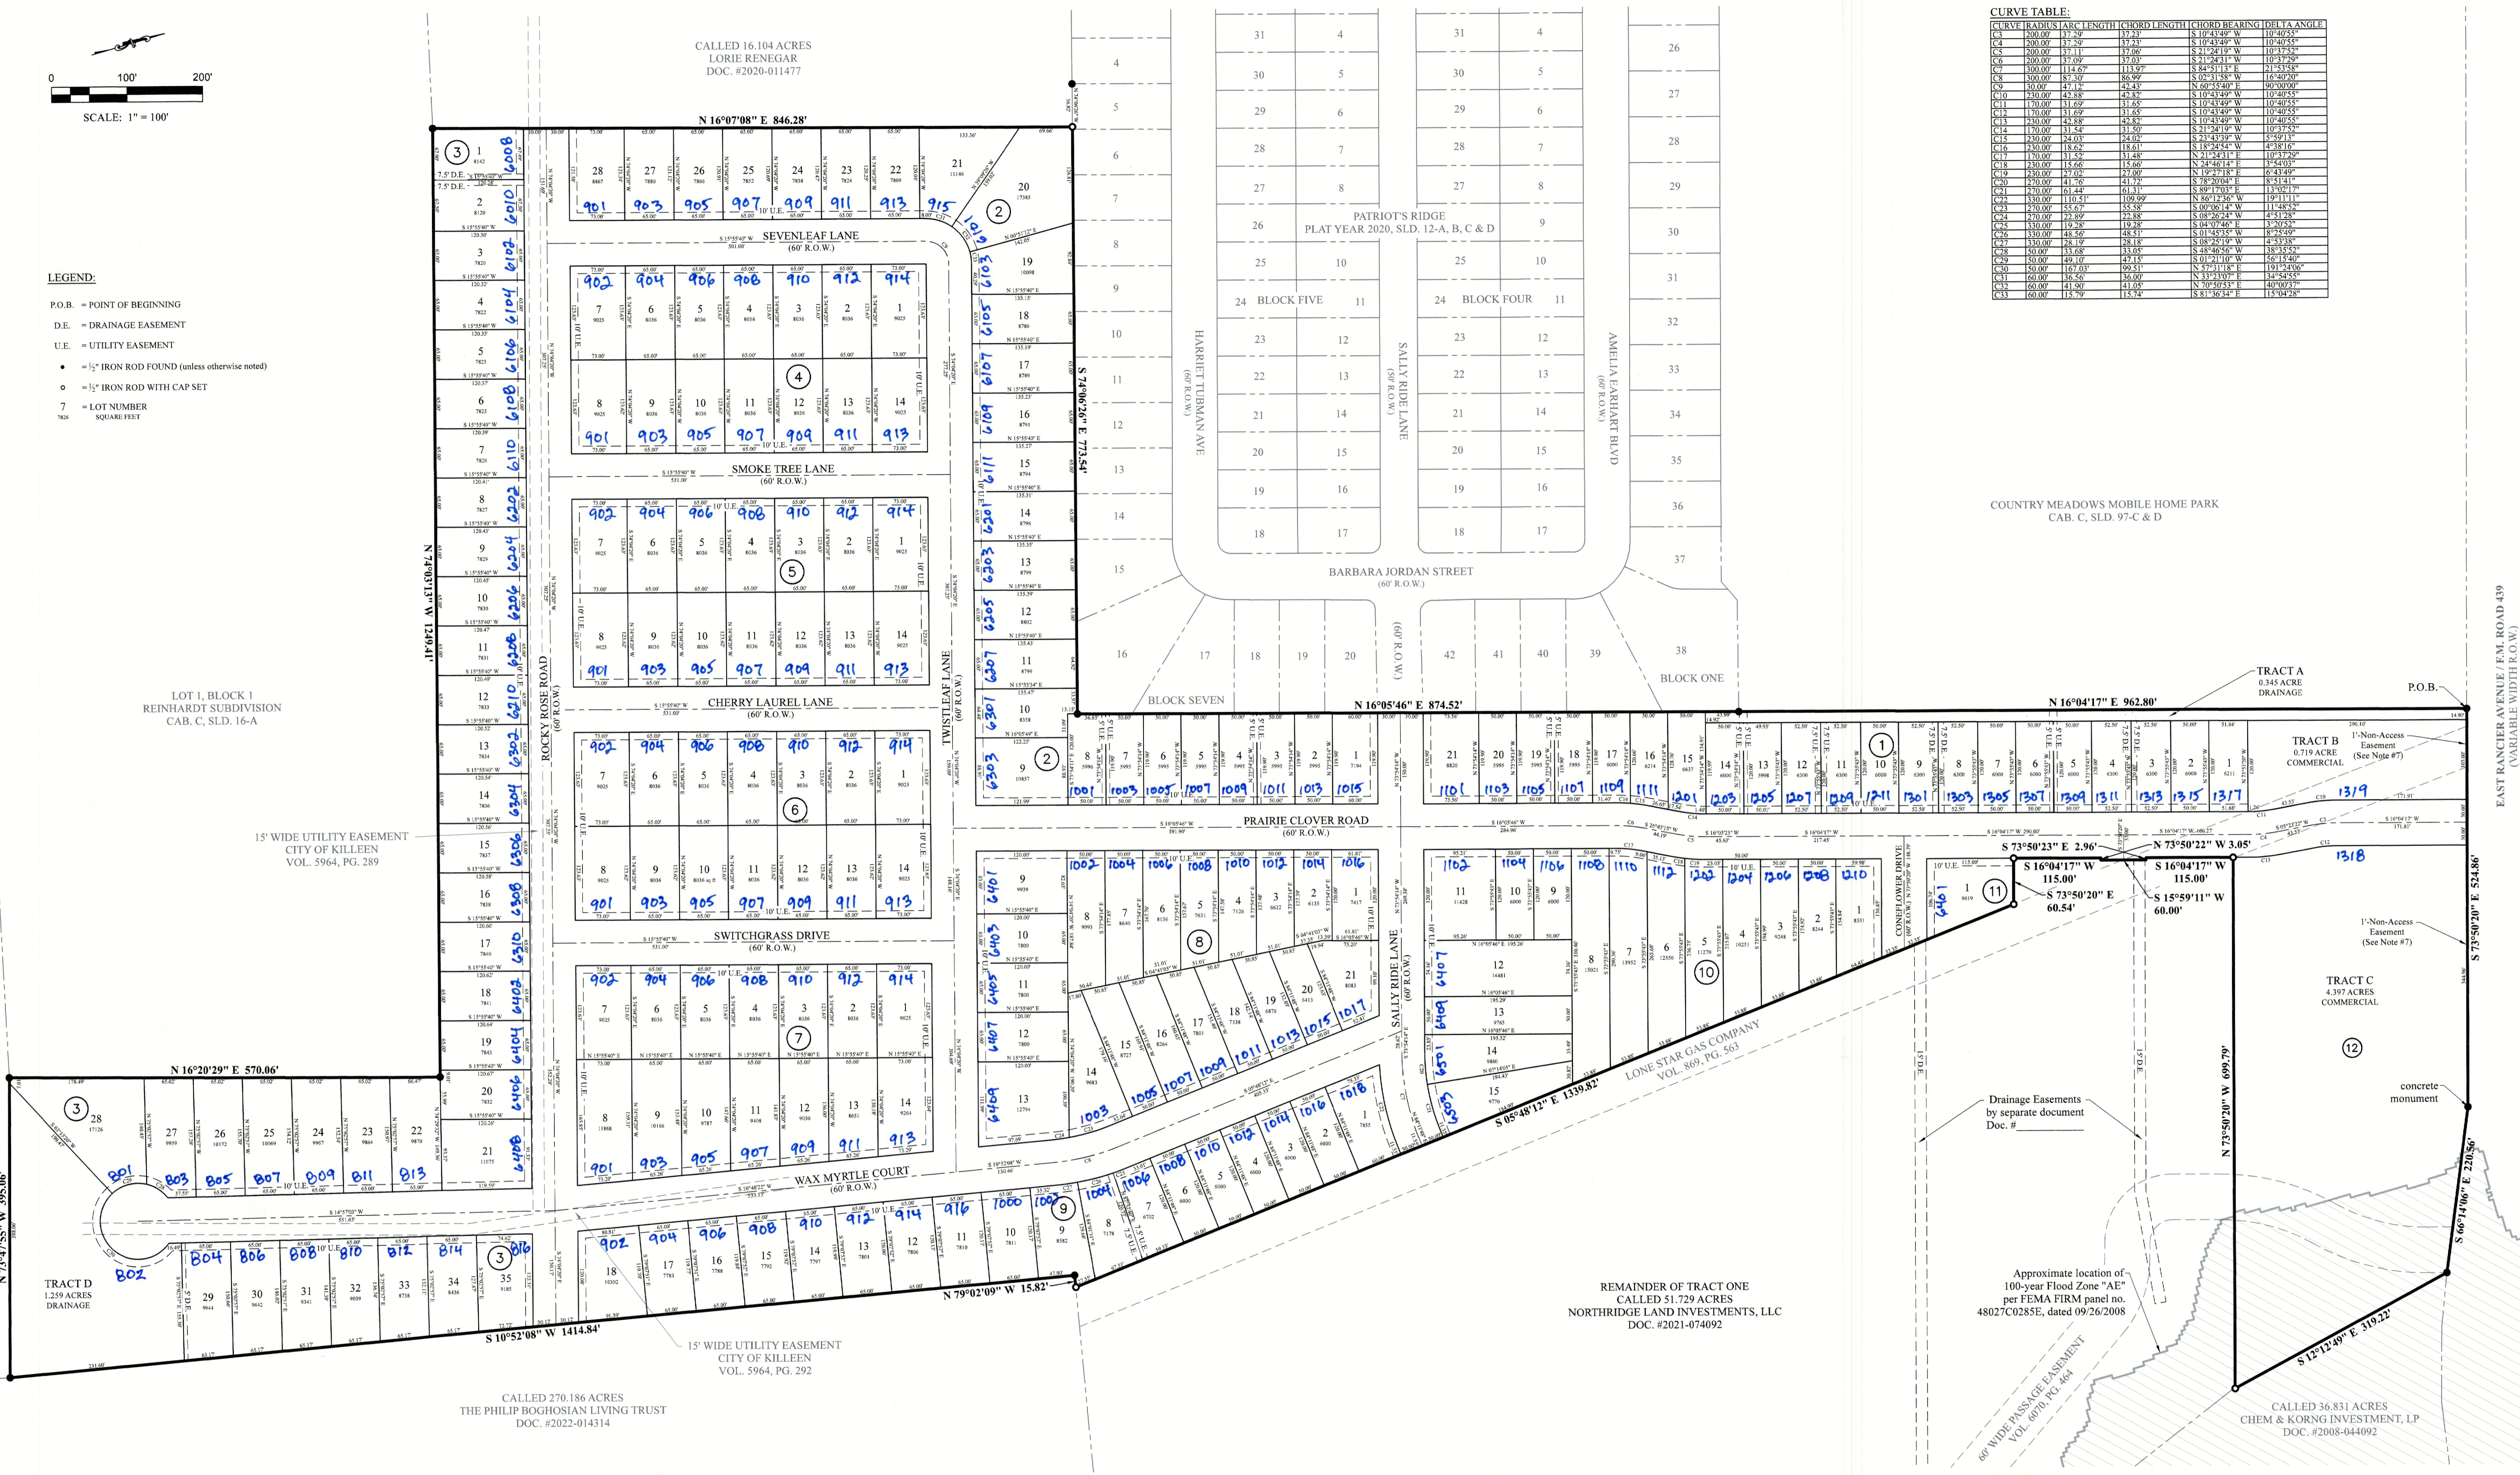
0 100' 200'
SCALE: 1" = 100'

LEGEND:
P.O.B. = POINT OF BEGINNING
D.E. = DRAINAGE EASEMENT
U.E. = UTILITY EASEMENT
● = ½" IRON ROD FOUND (unless otherwise noted)
○ = ½" IRON ROD WITH CAP SET
7 = LOT NUMBER
7826 SQUARE FEET

CALLED 16.104 ACRES
LORIE RENEGAR
DOC. #2020-011477

N 16°07'08" E 846.28'

CURVE TABLE:

| CURVE | RADIUS | ARC LENGTH | CHORD LENGTH | CHORD BEARING | DELTA ANGLE |
|---|---|---|---|---|---|
| C3 | 200.00' | 37.29' | 37.23' | S 10°43'49" W | 10°40'55" |
| C4 | 200.00' | 37.29' | 37.23' | S 10°43'49" W | 10°40'55" |
| C5 | 200.00' | 37.11' | 37.06' | S 21°24'19" W | 10°37'52" |
| C6 | 200.00' | 37.09' | 37.03' | S 21°24'31" W | 10°37'29" |
| C7 | 300.00' | 114.67' | 113.97' | S 84°51'13" E | 21°53'58" |
| C8 | 300.00' | 87.30' | 86.99' | S 02°31'58" W | 16°40'20" |
| C9 | 30.00' | 47.12' | 42.43' | N 60°55'40" E | 90°00'00" |
| C10 | 230.00' | 42.88' | 42.82' | S 10°43'49" W | 10°40'55" |
| C11 | 170.00' | 31.69' | 31.65' | S 10°43'49" W | 10°40'55" |
| C12 | 170.00' | 31.69' | 31.65' | S 10°43'49" W | 10°40'55" |
| C13 | 230.00' | 42.88' | 42.82' | S 10°43'49" W | 10°40'55" |
| C14 | 170.00' | 31.54' | 31.50' | S 21°24'19" W | 10°37'52" |
| C15 | 230.00' | 24.03' | 24.02' | S 23°43'39" W | 5°59'13" |
| C16 | 230.00' | 18.62' | 18.61' | S 18°24'54" W | 4°38'16" |
| C17 | 170.00' | 31.52' | 31.48' | N 21°24'31" E | 10°37'29" |
| C18 | 230.00' | 15.66' | 15.66' | N 24°46'14" E | 3°54'03" |
| C19 | 230.00' | 27.02' | 27.00' | N 19°27'18" E | 6°43'49" |
| C20 | 270.00' | 41.76' | 41.72' | S 78°20'04" E | 8°51'41" |
| C21 | 270.00' | 61.44' | 61.31' | S 89°17'03" E | 13°02'17" |
| C22 | 330.00' | 110.51' | 109.99' | N 86°12'36" W | 19°11'11" |
| C23 | 270.00' | 55.67' | 55.58' | S 00°06'14" W | 11°48'52" |
| C24 | 270.00' | 22.89' | 22.88' | S 08°26'24" W | 4°51'28" |
| C25 | 330.00' | 19.28' | 19.28' | S 04°07'46" E | 3°20'52" |
| C26 | 330.00' | 48.56' | 48.51' | S 01°45'35" W | 8°25'49" |
| C27 | 330.00' | 28.19' | 28.18' | S 08°25'19" W | 4°53'38" |
| C28 | 50.00' | 33.68' | 33.05' | S 48°46'56" W | 38°35'52" |
| C29 | 50.00' | 49.10' | 47.15' | S 01°21'10" W | 56°15'40" |
| C30 | 50.00' | 167.03' | 99.51' | N 57°31'18" E | 191°24'06" |
| C31 | 60.00' | 36.56' | 36.00' | N 33°23'07" E | 34°54'55" |
| C32 | 60.00' | 41.90' | 41.05' | N 70°50'53" E | 40°00'37" |
| C33 | 60.00' | 15.79' | 15.74' | S 81°36'34" E | 15°04'28" |

PATRIOT'S RIDGE
PLAT YEAR 2020, SLD. 12-A, B, C & D

BLOCK FIVE
BLOCK FOUR
HARRIET TUBMAN AVE (60' R.O.W.)
SALLY RIDE LANE (50' R.O.W.)
AMELIA EARHART BLVD (60' R.O.W.)
BARBARA JORDAN STREET (60' R.O.W.)
BLOCK SEVEN
BLOCK ONE

COUNTRY MEADOWS MOBILE HOME PARK
CAB. C, SLD. 97-C & D

SEVENLEAF LANE (60' R.O.W.)
SMOKE TREE LANE (60' R.O.W.)
CHERRY LAUREL LANE (60' R.O.W.)
SWITCHGRASS DRIVE (60' R.O.W.)
WAX MYRTLE COURT (60' R.O.W.)
ROCKY ROSE ROAD (60' R.O.W.)
TWISTLEAF LANE (60' R.O.W.)
PRAIRIE CLOVER ROAD (60' R.O.W.)
SALLY RIDE LANE (60' R.O.W.)
CONEFLOWER DRIVE (60' R.O.W.)

S 74°06'26" E 773.54'
N 74°03'13" W 1249.41'
N 16°05'46" E 874.52'
N 16°04'17" E 962.80'
N 16°20'29" E 570.06'
S 10°52'08" W 1414.84'
N 79°02'09" W 15.82'
S 05°48'12" E 1339.82'
S 73°50'23" E 2.96'
N 73°50'22" W 3.05'
S 16°04'17" W 115.00'
N 16°04'17" E 115.00'
S 73°50'20" E 60.54'
S 15°59'11" W 60.00'
N 73°50'20" W 699.79'
S 73°50'20" E 524.86'
S 66°14'06" E 220.56'
S 12°12'49" E 319.22'
N 13°47'55" W 395.06'

LOT 1, BLOCK 1
REINHARDT SUBDIVISION
CAB. C, SLD. 16-A

15' WIDE UTILITY EASEMENT
CITY OF KILLEEN
VOL. 5964, PG. 289

TRACT A
0.345 ACRE
DRAINAGE

P.O.B.

EAST RANCIER AVENUE / F.M. ROAD 439
(VARIABLE WIDTH R.O.W.)

TRACT B
0.719 ACRE
COMMERCIAL

1'-Non-Access Easement (See Note #7)

TRACT C
4.397 ACRES
COMMERCIAL

1'-Non-Access Easement (See Note #7)

concrete monument

LONE STAR GAS COMPANY
VOL. 869, PG. 563

Drainage Easements by separate document Doc. #

Approximate location of 100-year Flood Zone "AE" per FEMA FIRM panel no. 48027C0285E, dated 09/26/2008

REMAINDER OF TRACT ONE
CALLED 51.729 ACRES
NORTHRIDGE LAND INVESTMENTS, LLC
DOC. #2021-074092

60' WIDE PASSAGE EASEMENT
VOL. 6070, PG. 464

CALLED 36.831 ACRES
CHEM & KORNG INVESTMENT, LP
DOC. #2008-044092

TRACT D
1.259 ACRES
DRAINAGE

15' WIDE UTILITY EASEMENT
CITY OF KILLEEN
VOL. 5964, PG. 292

CALLED 270.186 ACRES
THE PHILIP BOGHOSIAN LIVING TRUST
DOC. #2022-014314

10' U.E.
7.5' D.E.
15' D.E.